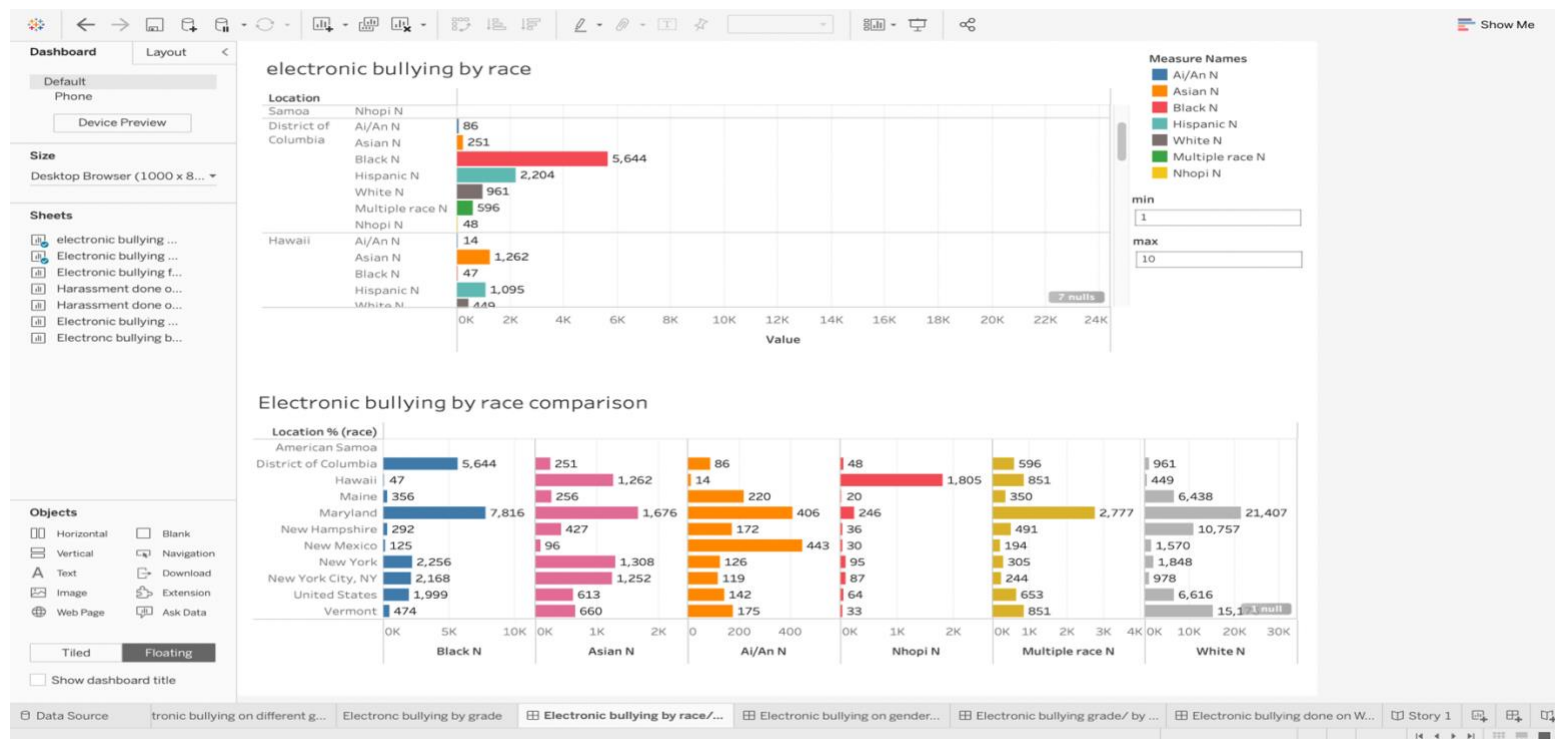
Show Me

Dashboard Layout

Default
Phone

Device Preview

Size
Desktop Browser (1000 x 8...

Sheets
electronic bullying ...
Electronic bullying ...
Electronic bullying f...
Harassment done o...
Harassment done o...
Electronic bullying ...
Electronc bullying b...

Objects
Horizontal
Blank
Vertical
Navigation
Text
Download
Image
Extension
Web Page
Ask Data

Tiled Floating

Show dashboard title

electronic bullying by race

| Location | | Value |
|---|---|---|
| Samoa | Nhopi N | |
| District of Columbia | Ai/An N | 86 |
| | Asian N | 251 |
| | Black N | 5,644 |
| | Hispanic N | 2,204 |
| | White N | 961 |
| | Multiple race N | 596 |
| | Nhopi N | 48 |
| Hawaii | Ai/An N | 14 |
| | Asian N | 1,262 |
| | Black N | 47 |
| | Hispanic N | 1,095 |
| | White N | 449 |

7 nulls

0K 2K 4K 6K 8K 10K 12K 14K 16K 18K 20K 22K 24K
Value

Measure Names
Ai/An N
Asian N
Black N
Hispanic N
White N
Multiple race N
Nhopi N

min
1
max
10

Electronic bullying by race comparison

| Location % (race) | Black N | Asian N | Ai/An N | Nhopi N | Multiple race N | White N |
|---|---|---|---|---|---|---|
| American Samoa | | | | | | |
| District of Columbia | 5,644 | 251 | 86 | 48 | 596 | 961 |
| Hawaii | 47 | 1,262 | 14 | 1,805 | 851 | 449 |
| Maine | 356 | 256 | 220 | 20 | 350 | 6,438 |
| Maryland | 7,816 | 1,676 | 406 | 246 | 2,777 | 21,407 |
| New Hampshire | 292 | 427 | 172 | 36 | 491 | 10,757 |
| New Mexico | 125 | 96 | 443 | 30 | 194 | 1,570 |
| New York | 2,256 | 1,308 | 126 | 95 | 305 | 1,848 |
| New York City, NY | 2,168 | 1,252 | 119 | 87 | 244 | 978 |
| United States | 1,999 | 613 | 142 | 64 | 653 | 6,616 |
| Vermont | 474 | 660 | 175 | 33 | 851 | 15,1 |

1 null

0K 5K 10K | 0K 1K 2K | 0 200 400 | 0K 1K 2K | 0K 1K 2K 3K 4K | 0K 10K 20K 30K

Data Source | tronic bullying on different g... | Electronc bullying by grade | Electronic bullying by race/... | Electronic bullying on gender... | Electronic bullying grade/ by ... | Electronic bullying done on W... | Story 1